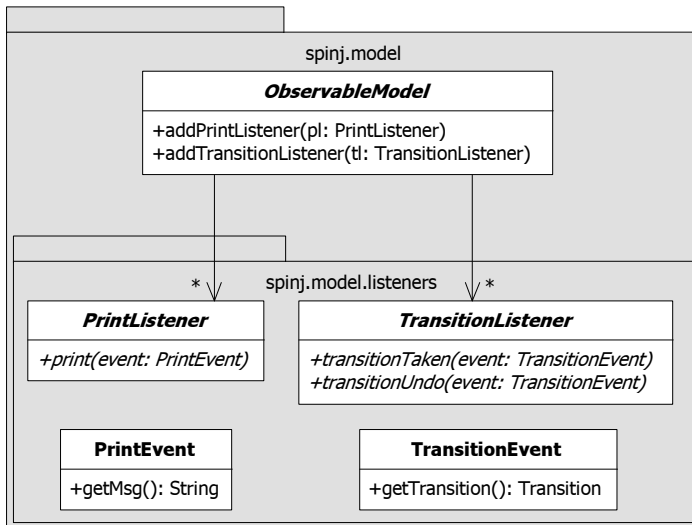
spinj.model

ObservableModel

+addPrintListener(pl: PrintListener)
+addTransitionListener(tl: TransitionListener)

spinj.model.listeners

*

*

PrintListener

+print(event: PrintEvent)

TransitionListener

+transitionTaken(event: TransitionEvent)
+transitionUndo(event: TransitionEvent)

PrintEvent

+getMsg(): String

TransitionEvent

+getTransition(): Transition